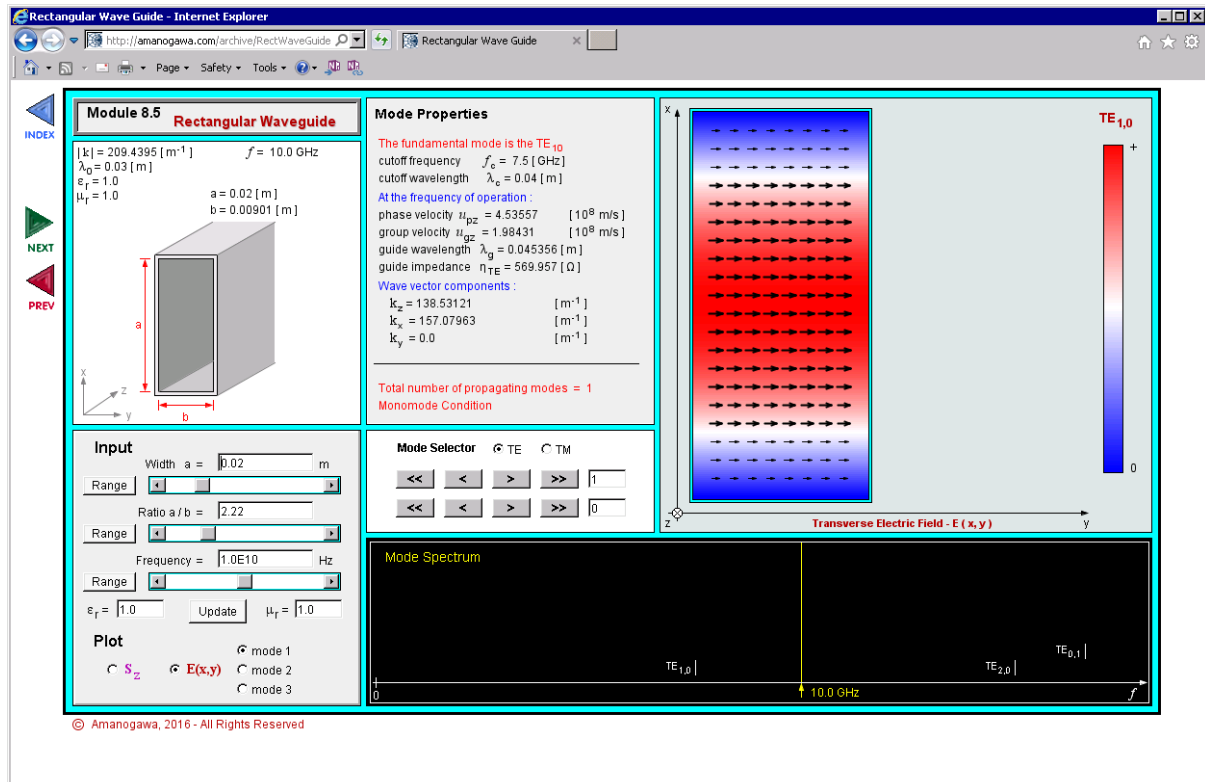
Rectangular Wave Guide - Internet Explorer

http://amanogawa.com/archive/RectWaveGuide
Rectangular Wave Guide

Page ▾ Safety ▾ Tools ▾

INDEX

NEXT

PREV

Module 8.5 Rectangular Waveguide

$|k|$ = 209.4395 [ m$^{-1}$ ]   $f$ = 10.0 GHz
$\lambda_0$ = 0.03 [ m ]
$\varepsilon_r$ = 1.0
$\mu_r$ = 1.0   a = 0.02 [ m ]
b = 0.00901 [ m ]

a
x
z
y
b

Mode Properties

The fundamental mode is the TE$_{10}$
cutoff frequency $f_c$ = 7.5 [ GHz ]
cutoff wavelength $\lambda_c$ = 0.04 [ m ]
At the frequency of operation :
phase velocity $u_{pz}$ = 4.53557 [ $10^8$ m/s ]
group velocity $u_{gz}$ = 1.98431 [ $10^8$ m/s ]
guide wavelength $\lambda_g$ = 0.045356 [ m ]
guide impedance $\eta_{TE}$ = 569.957 [ Ω ]
Wave vector components :
$k_z$ = 138.53121 [ m$^{-1}$ ]
$k_x$ = 157.07963 [ m$^{-1}$ ]
$k_y$ = 0.0 [ m$^{-1}$ ]

Total number of propagating modes = 1
Monomode Condition

x
TE$_{1,0}$
+
0
z
Transverse Electric Field - E ( x, y )
y

Input
Width a = 0.02 m
Range
Ratio a / b = 2.22
Range
Frequency = 1.0E10 Hz
Range
$\varepsilon_r$ = 1.0   Update   $\mu_r$ = 1.0

Plot
mode 1
$S_z$   E(x,y)   mode 2
mode 3

Mode Selector   TE   TM
<<   <   >   >>   1
<<   <   >   >>   0

Mode Spectrum
TE$_{1,0}$
TE$_{2,0}$
TE$_{0,1}$
0
10.0 GHz
$f$

© Amanogawa, 2016 - All Rights Reserved